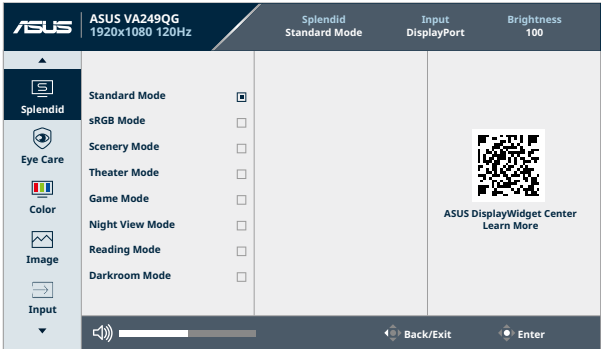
ASUS
ASUS VA249QG
1920x1080 120Hz

| Splendid | Input | Brightness |
|---|---|---|
| Standard Mode | DisplayPort | 100 |

Splendid
Eye Care
Color
Image
Input

Standard Mode
sRGB Mode
Scenery Mode
Theater Mode
Game Mode
Night View Mode
Reading Mode
Darkroom Mode

ASUS DisplayWidget Center
Learn More

Back/Exit
Enter